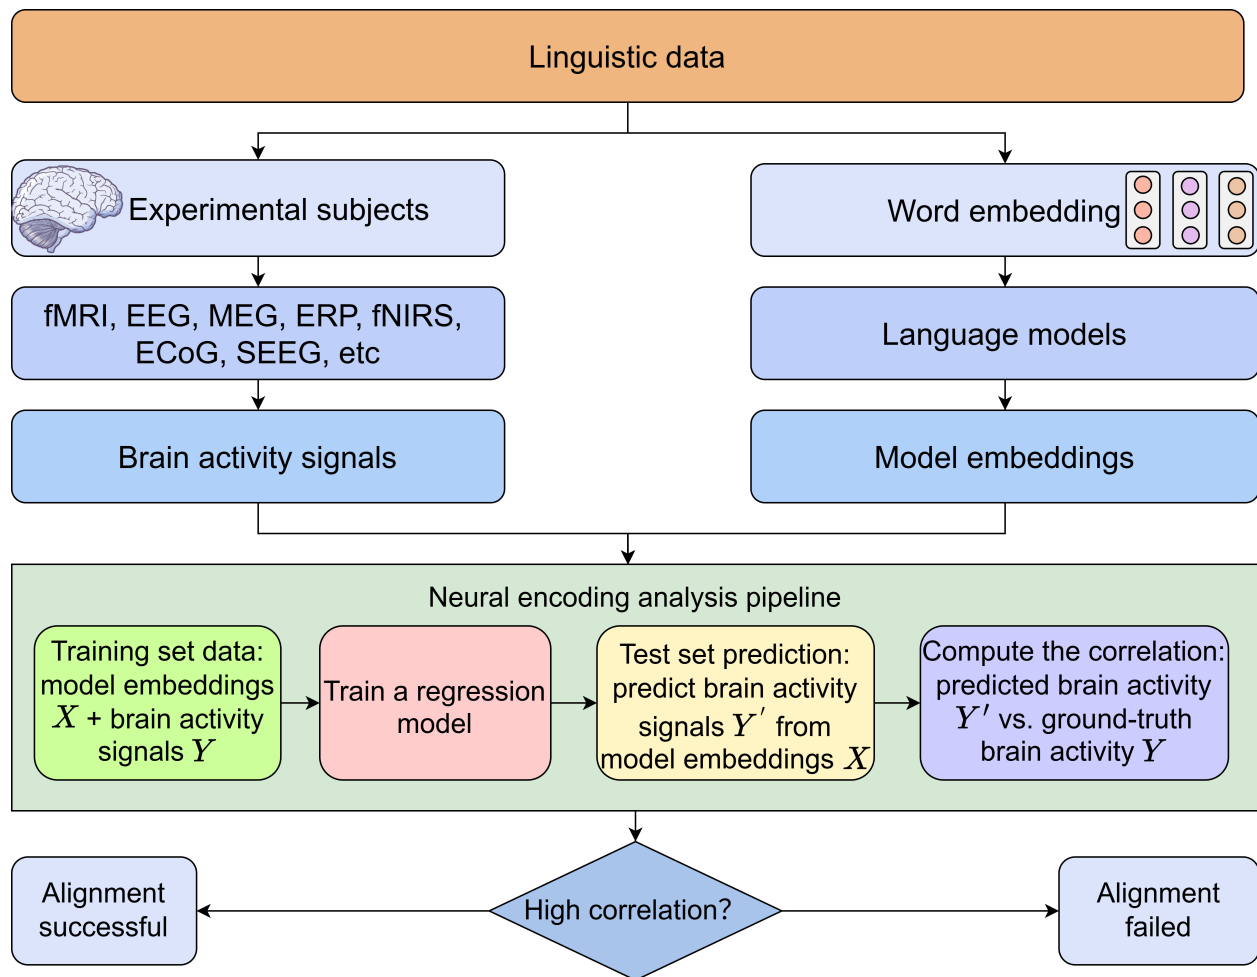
Linguistic data

Experimental subjects

Word embedding

fMRI, EEG, MEG, ERP, fNIRS, ECoG, SEEG, etc

Language models

Brain activity signals

Model embeddings

Neural encoding analysis pipeline

Training set data: model embeddings $X$ + brain activity signals $Y$

Train a regression model

Test set prediction: predict brain activity signals $Y'$ from model embeddings $X$

Compute the correlation: predicted brain activity $Y'$ vs. ground-truth brain activity $Y$

Alignment successful

High correlation?

Alignment failed